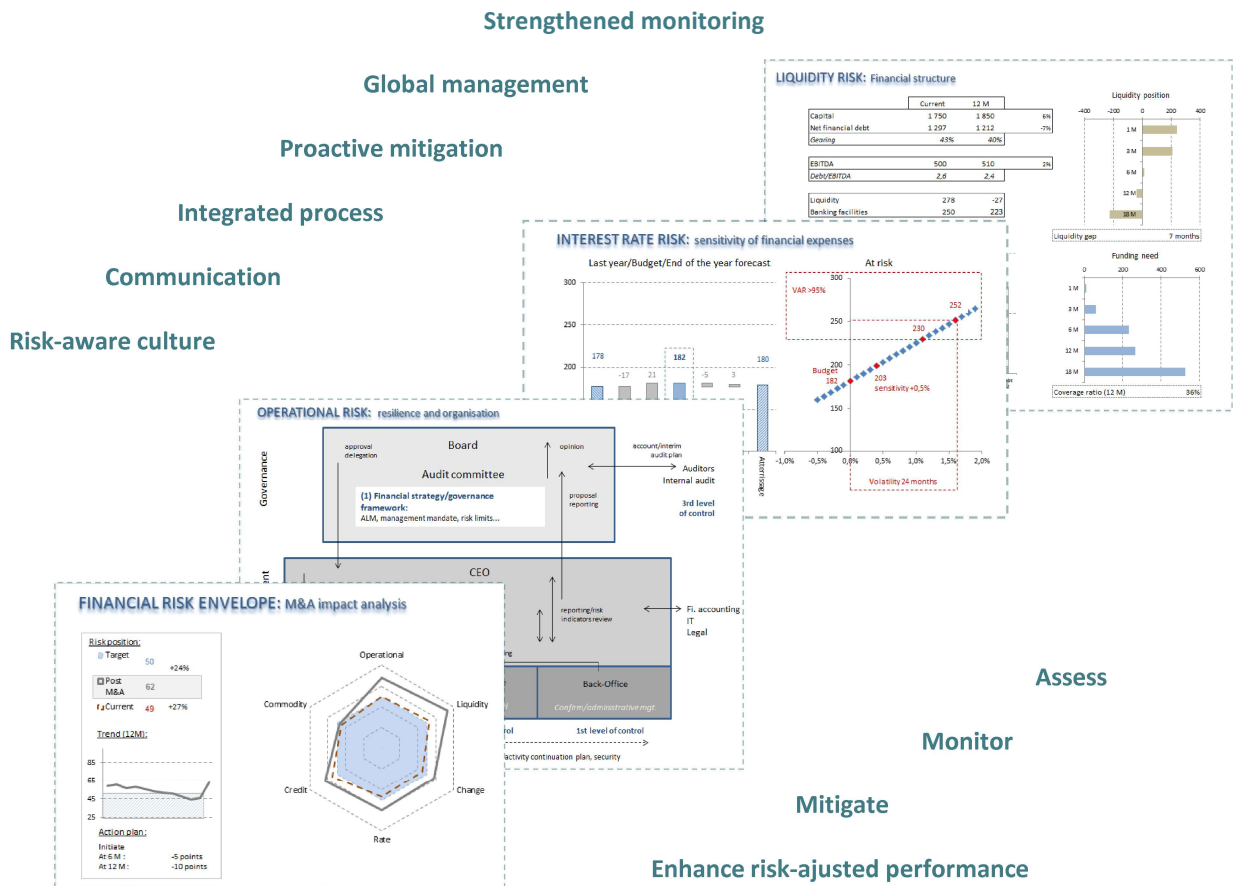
Strengthened monitoring

Global management

Proactive mitigation

Integrated process

Communication

Risk-aware culture

LIQUIDITY RISK: Financial structure

| | Current | 12 M | |
|---|---|---|---|
| Capital | 1 750 | 1 850 | 6% |
| Net financial debt | 1 297 | 1 212 | -7% |
| Gearing | 43% | 40% | |
| EBITDA | 500 | 510 | 2% |
| Debt/EBITDA | 2,6 | 2,4 | |
| Liquidity | 278 | -27 | |
| Banking facilities | 250 | 223 | |

Liquidity position
-400 0 200 400
1 M
3 M
6 M
12 M
18 M
Liquidity gap 7 months

Funding need
0 200 400 600
1 M
3 M
6 M
12 M
18 M
Coverage ratio (12 M) 36%

INTEREST RATE RISK: sensitivity of financial expenses

Last year/Budget/End of the year forecast
300
250
200
178 -17 21 182 -5 3 180
Atterrissage

At risk
VAR >95%
252
230
Budget
182
203
sensitivity +0,5%
250
200
150
100
-1,0% -0,5% 0,0% 0,5% 1,0% 1,5% 2,0%
Volatility 24 months

OPERATIONAL RISK: resilience and organisation

Governance
Board
approval delegation
opinion
Audit committee
account/interim audit plan
Auditors
Internal audit
(1) Financial strategy/governance framework:
ALM, management mandate, risk limits...
proposal reporting
3rd level of control
CEO
reporting/risk indicators review
Fi. accounting
IT
Legal
Back-Office
Confirm/administrative mgt
1st level of control
activity continuation plan, security

FINANCIAL RISK ENVELOPE: M&A impact analysis

Risk position:
Target 50 +24%
Post M&A 62
Current 49 +27%

Trend (12M):
85
65
45
25

Action plan:
Initiate
At 6 M : -5 points
At 12 M : -10 points

Operational
Liquidity
Change
Rate
Credit
Commodity

Assess

Monitor

Mitigate

Enhance risk-ajusted performance